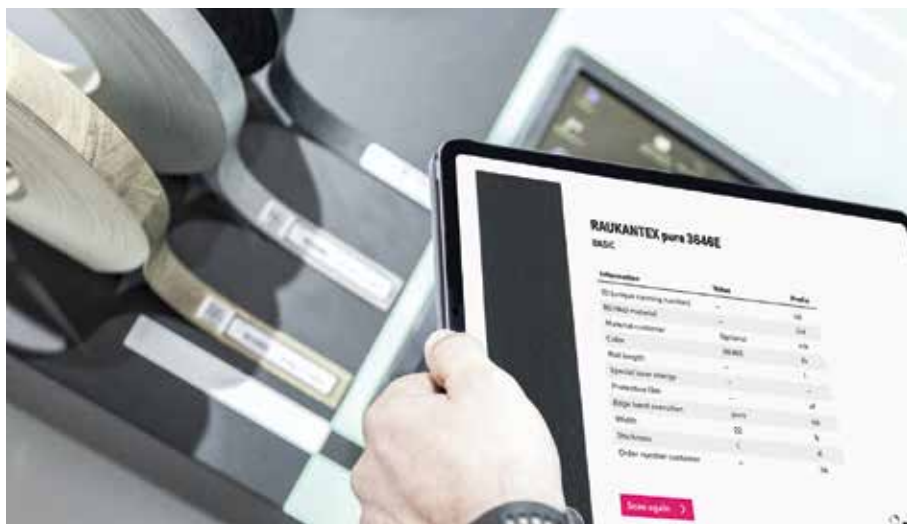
RAUKANTEX pure 3646E
BASIC

| Information | Value | Prefix |
|---|---|---|
| ID (unique running number) | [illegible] | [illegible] |
| REHAU material | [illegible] | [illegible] |
| Material customer | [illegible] | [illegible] |
| Color | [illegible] | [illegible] |
| Roll length | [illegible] | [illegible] |
| Special laser energy | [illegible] | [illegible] |
| Protective film | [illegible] | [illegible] |
| Edge band execution | pure | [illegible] |
| Width | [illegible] | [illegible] |
| Thickness | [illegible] | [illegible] |
| Order number customer | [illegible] | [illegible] |

Scan again >